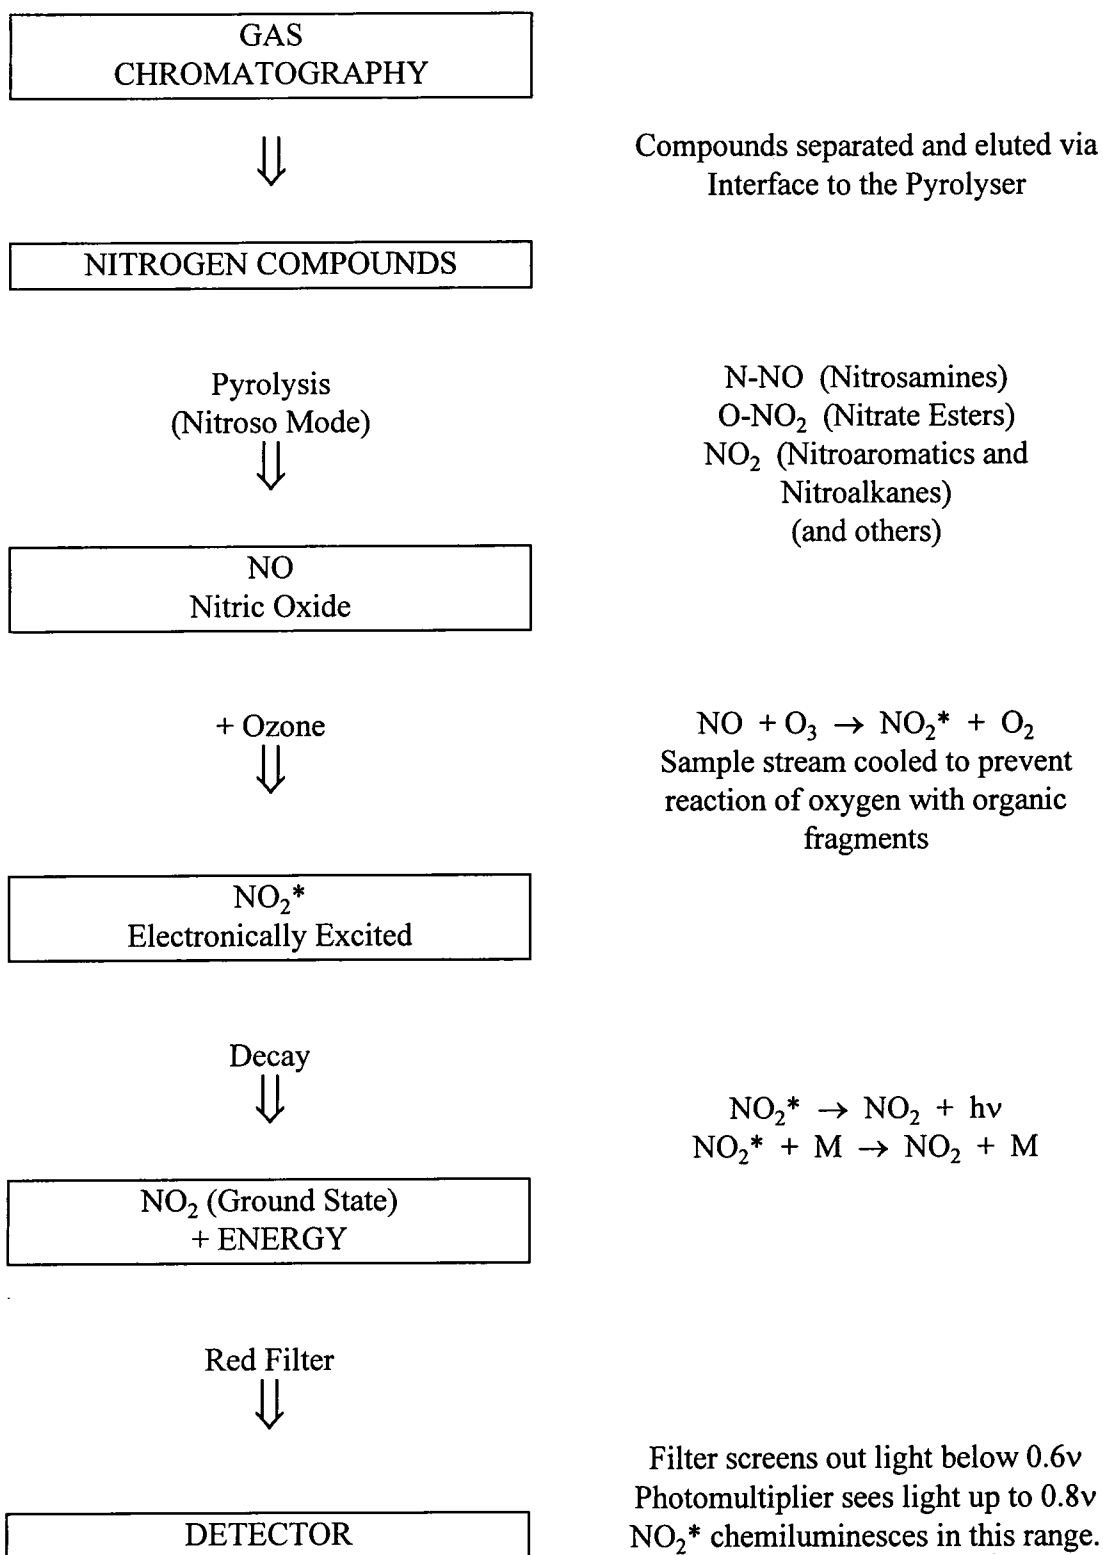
GAS CHROMATOGRAPHY

Compounds separated and eluted via Interface to the Pyrolyser

NITROGEN COMPOUNDS

Pyrolysis (Nitroso Mode)

N-NO (Nitrosamines)
O-$NO_2$ (Nitrate Esters)
$NO_2$ (Nitroaromatics and Nitroalkanes)
(and others)

NO
Nitric Oxide

+ Ozone

$NO + O_3 \rightarrow NO_2^* + O_2$
Sample stream cooled to prevent reaction of oxygen with organic fragments

$NO_2^*$
Electronically Excited

Decay

$NO_2^* \rightarrow NO_2 + h\nu$
$NO_2^* + M \rightarrow NO_2 + M$

$NO_2$ (Ground State)
+ ENERGY

Red Filter

Filter screens out light below 0.6ν
Photomultiplier sees light up to 0.8ν
$NO_2^*$ chemiluminesces in this range.

DETECTOR